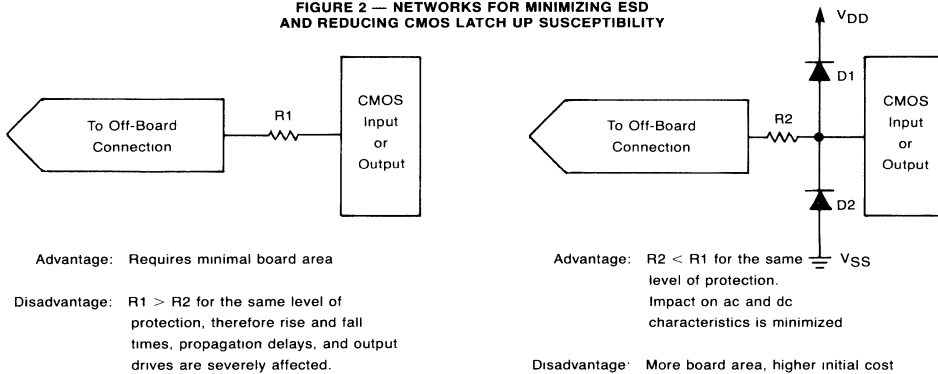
FIGURE 2 — NETWORKS FOR MINIMIZING ESD AND REDUCING CMOS LATCH UP SUSCEPTIBILITY

To Off-Board Connection

R1

CMOS Input or Output

Advantage: Requires minimal board area

Disadvantage: R1 > R2 for the same level of protection, therefore rise and fall times, propagation delays, and output drives are severely affected.

$V_{DD}$

D1

To Off-Board Connection

R2

CMOS Input or Output

D2

$V_{SS}$

Advantage: R2 < R1 for the same level of protection. Impact on ac and dc characteristics is minimized

Disadvantage: More board area, higher initial cost